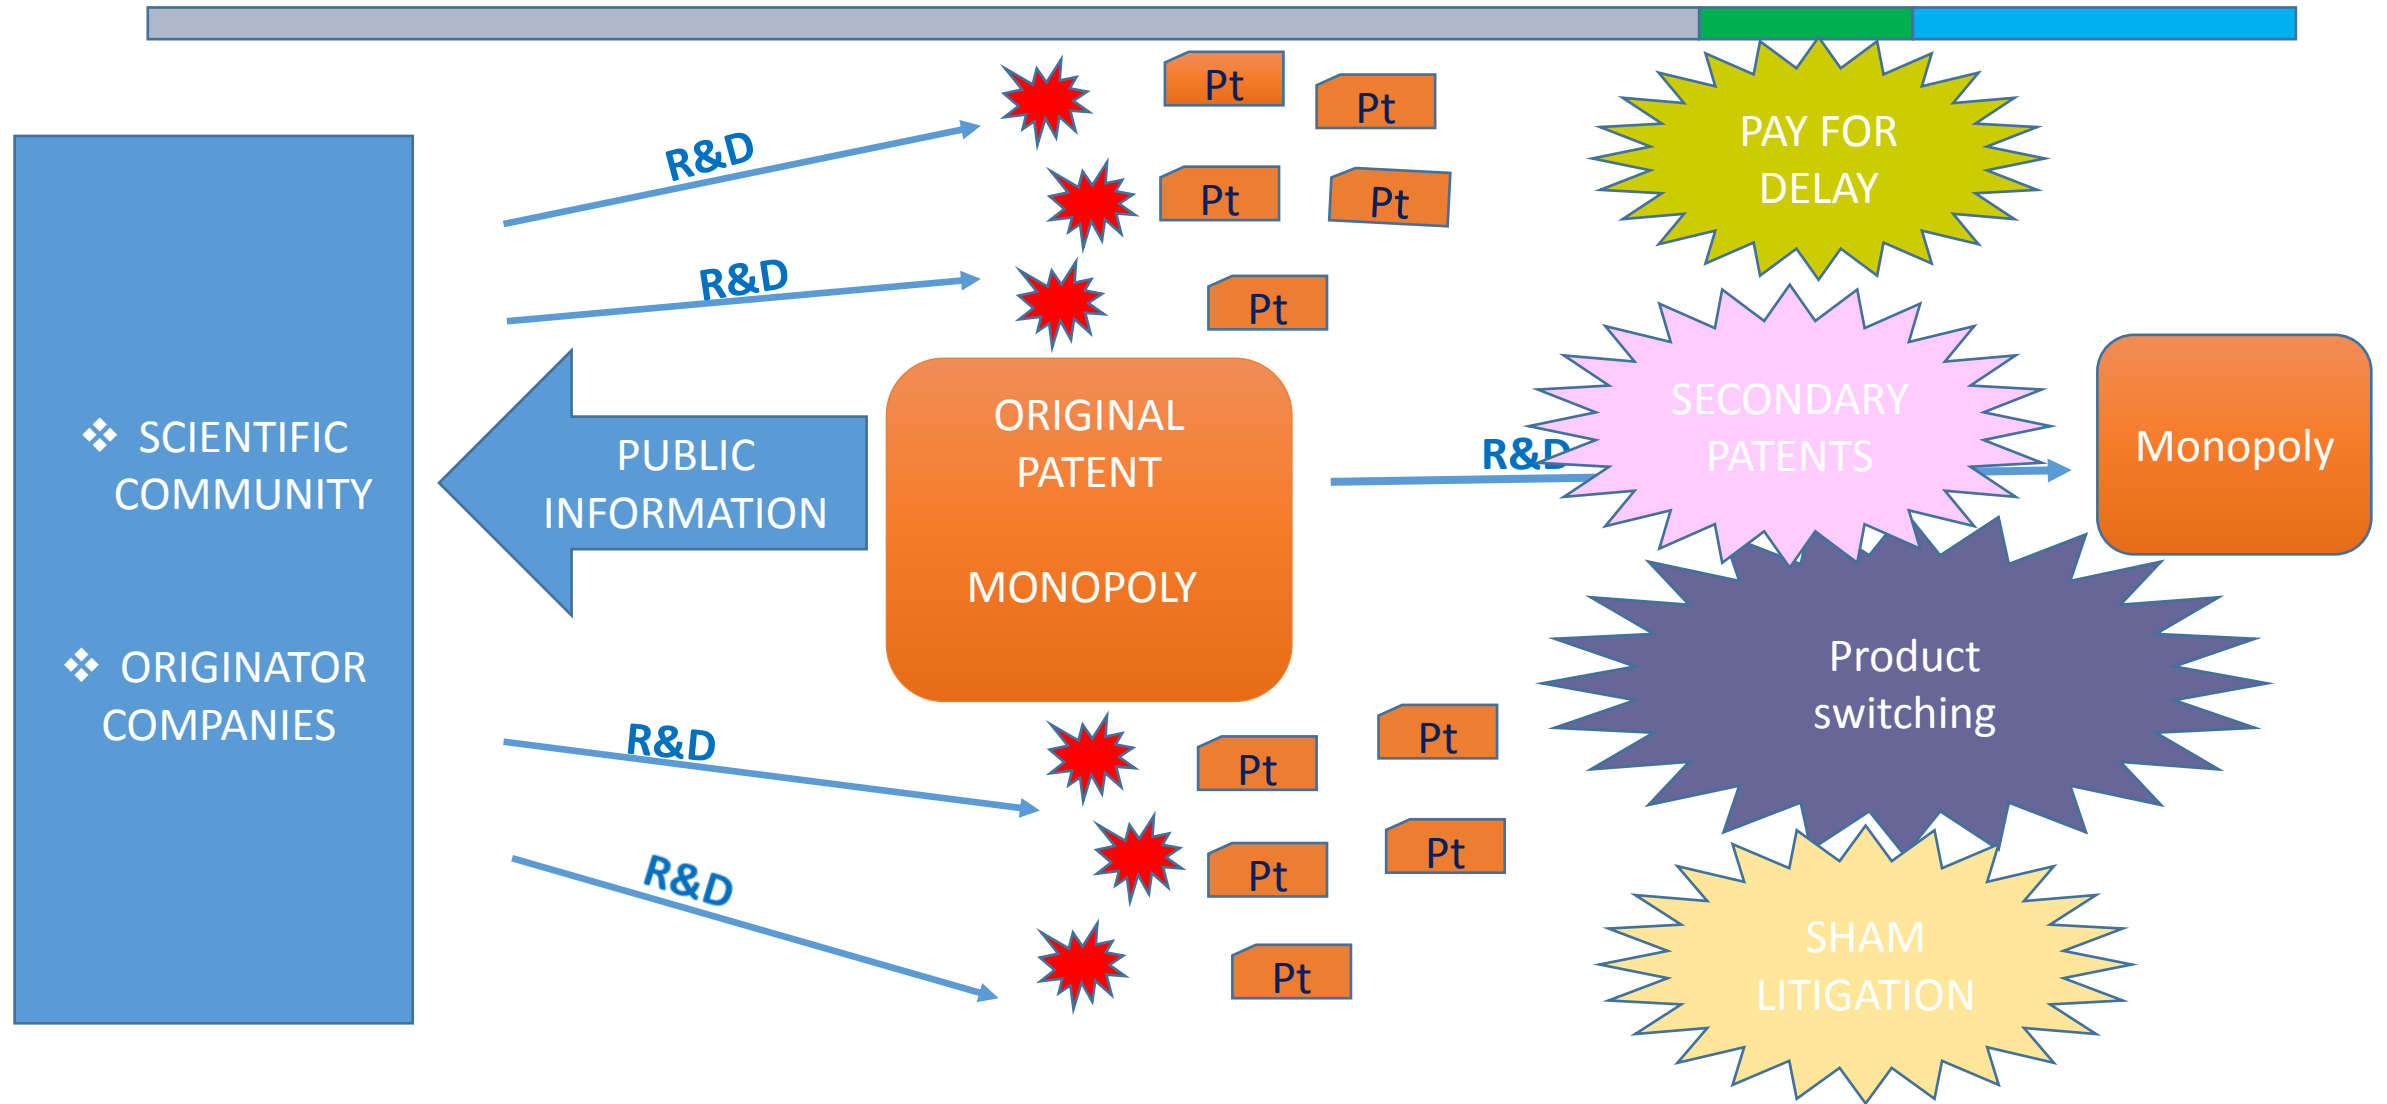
❖ SCIENTIFIC COMMUNITY

❖ ORIGINATOR COMPANIES

R&D

R&D

R&D

R&D

PUBLIC INFORMATION

ORIGINAL PATENT

MONOPOLY

Pt

Pt

Pt

Pt

Pt

Pt

Pt

Pt

Pt

Pt

PAY FOR DELAY

SECONDARY PATENTS

R&D

Monopoly

Product switching

SHAM LITIGATION